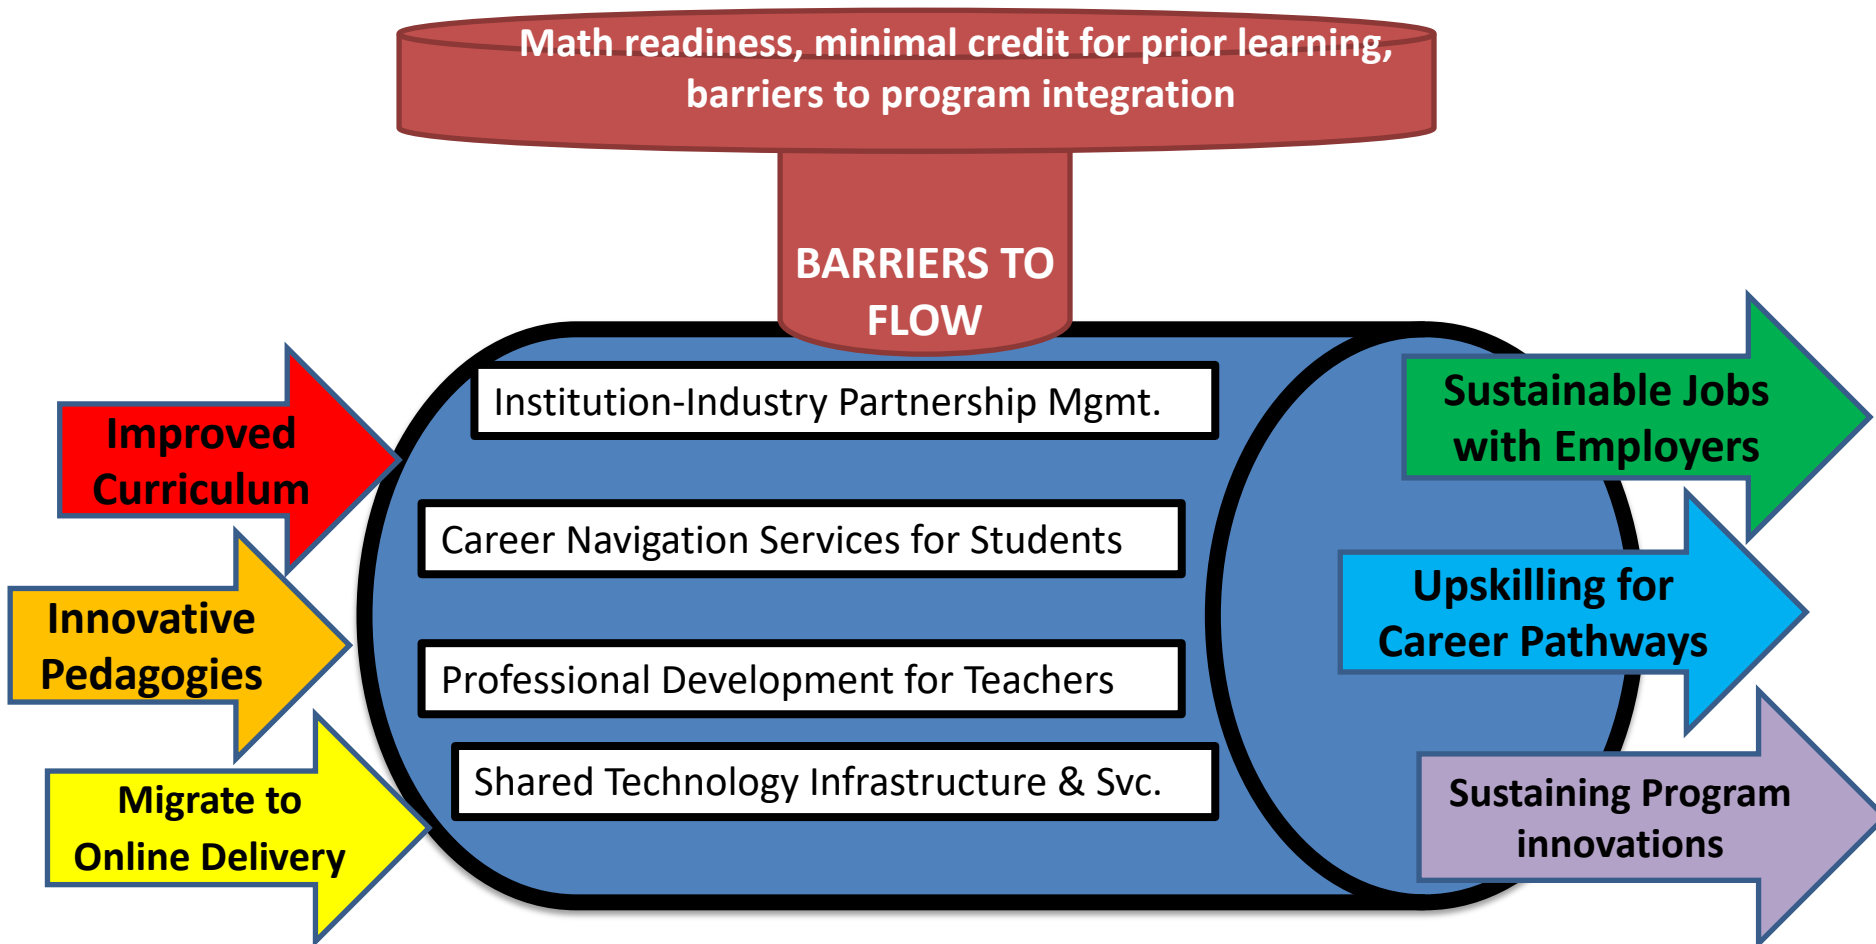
Math readiness, minimal credit for prior learning, barriers to program integration

BARRIERS TO FLOW

Improved Curriculum

Innovative Pedagogies

Migrate to Online Delivery

Institution-Industry Partnership Mgmt.

Career Navigation Services for Students

Professional Development for Teachers

Shared Technology Infrastructure & Svc.

Sustainable Jobs with Employers

Upskilling for Career Pathways

Sustaining Program innovations